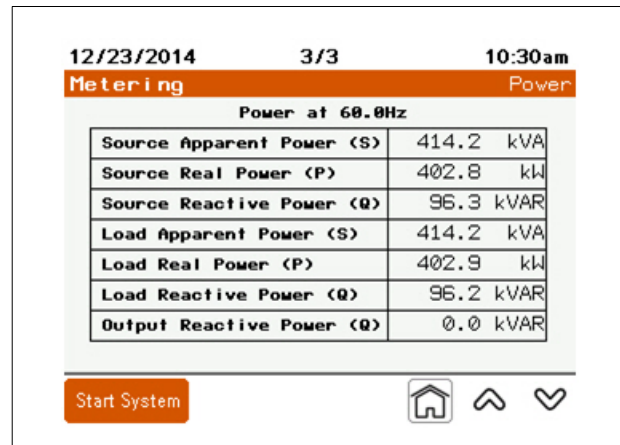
12/23/2014 3/3 10:30am

Metering Power

Power at 60.0Hz

| | |
|---|---|
| Source Apparent Power (S) | 414.2 kVA |
| Source Real Power (P) | 402.8 kW |
| Source Reactive Power (Q) | 96.3 kVAR |
| Load Apparent Power (S) | 414.2 kVA |
| Load Real Power (P) | 402.9 kW |
| Load Reactive Power (Q) | 96.2 kVAR |
| Output Reactive Power (Q) | 0.0 kVAR |

Start System